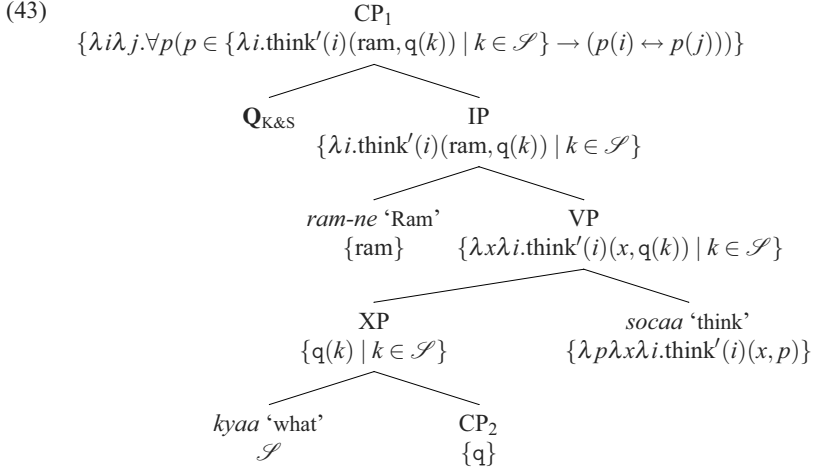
(43)

$\text{CP}_1$
$\{\lambda i \lambda j.\forall p(p \in \{\lambda i.\text{think}'(i)(\text{ram}, \mathsf{q}(k)) \mid k \in \mathscr{S}\} \rightarrow (p(i) \leftrightarrow p(j)))\}$

$\mathbf{Q}_{\text{K\&S}}$

IP
$\{\lambda i.\text{think}'(i)(\text{ram}, \mathsf{q}(k)) \mid k \in \mathscr{S}\}$

*ram-ne* 'Ram'
$\{\text{ram}\}$

VP
$\{\lambda x \lambda i.\text{think}'(i)(x, \mathsf{q}(k)) \mid k \in \mathscr{S}\}$

XP
$\{\mathsf{q}(k) \mid k \in \mathscr{S}\}$

*socaa* 'think'
$\{\lambda p \lambda x \lambda i.\text{think}'(i)(x, p)\}$

*kyaa* 'what'
$\mathscr{S}$

$\text{CP}_2$
$\{\mathsf{q}\}$